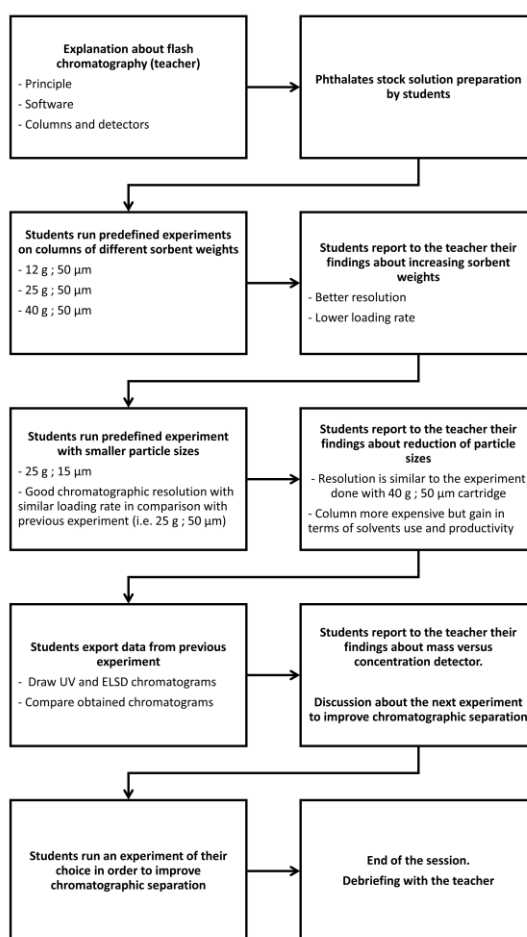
**Explanation about flash chromatography (teacher)**
- Principle
- Software
- Columns and detectors

**Phthalates stock solution preparation by students**

**Students run predefined experiments on columns of different sorbent weights**
- 12 g ; 50 µm
- 25 g ; 50 µm
- 40 g ; 50 µm

**Students report to the teacher their findings about increasing sorbent weights**
- Better resolution
- Lower loading rate

**Students run predefined experiment with smaller particle sizes**
- 25 g ; 15 µm
- Good chromatographic resolution with similar loading rate in comparison with previous experiment (i.e. 25 g ; 50 µm)

**Students report to the teacher their findings about reduction of particle sizes**
- Resolution is similar to the experiment done with 40 g ; 50 µm cartridge
- Column more expensive but gain in terms of solvents use and productivity

**Students export data from previous experiment**
- Draw UV and ELSD chromatograms
- Compare obtained chromatograms

**Students report to the teacher their findings about mass versus concentration detector.**

**Discussion about the next experiment to improve chromatographic separation**

**Students run an experiment of their choice in order to improve chromatographic separation**

**End of the session.**
**Debriefing with the teacher**